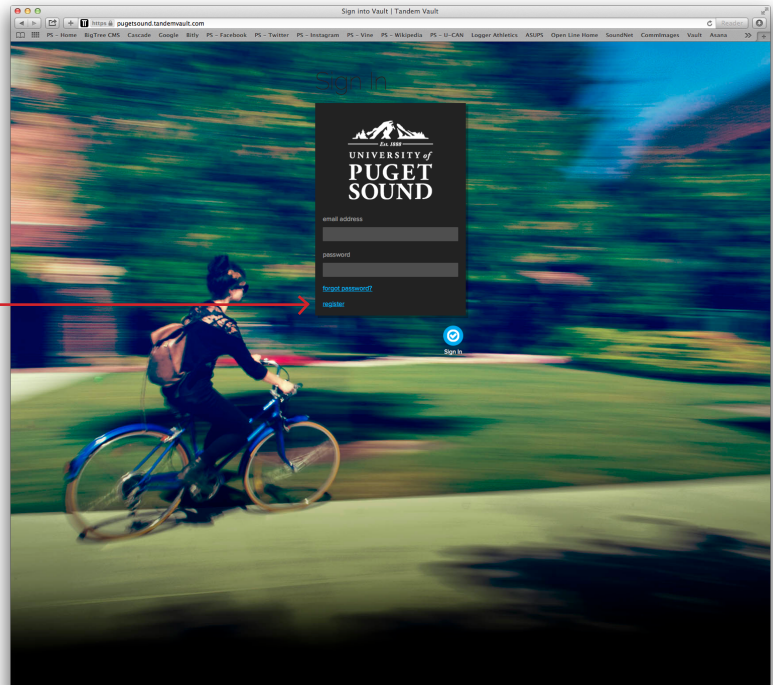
Sign into Vault | Tandem Vault

https pugetsound.tandemvault.com

Reader

PS – Home BigTree CMS Cascade Google Bitly PS – Facebook PS – Twitter PS – Instagram PS – Vine PS – Wikipedia PS – U-CAN Logger Athletics ASUPS Open Line Home SoundNet CommImages Vault Asana

Sign In

EST. 1888

UNIVERSITY of PUGET SOUND

email address

password

forgot password?

register

Sign In